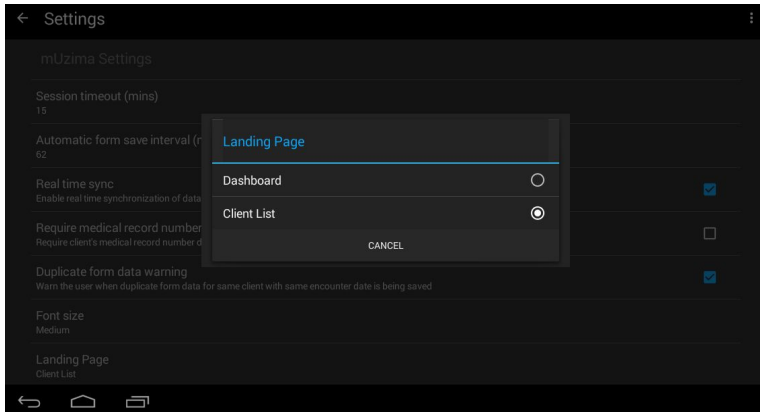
Settings

mUzima Settings

Session timeout (mins)
15

Automatic form save interval ([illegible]
62

Real time sync
Enable real time synchronization of data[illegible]

Require medical record number
Require client's medical record number d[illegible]

Duplicate form data warning
Warn the user when duplicate form data for same client with same encounter date is being saved

Font size
Medium

Landing Page
Client List

Landing Page

Dashboard

Client List

CANCEL